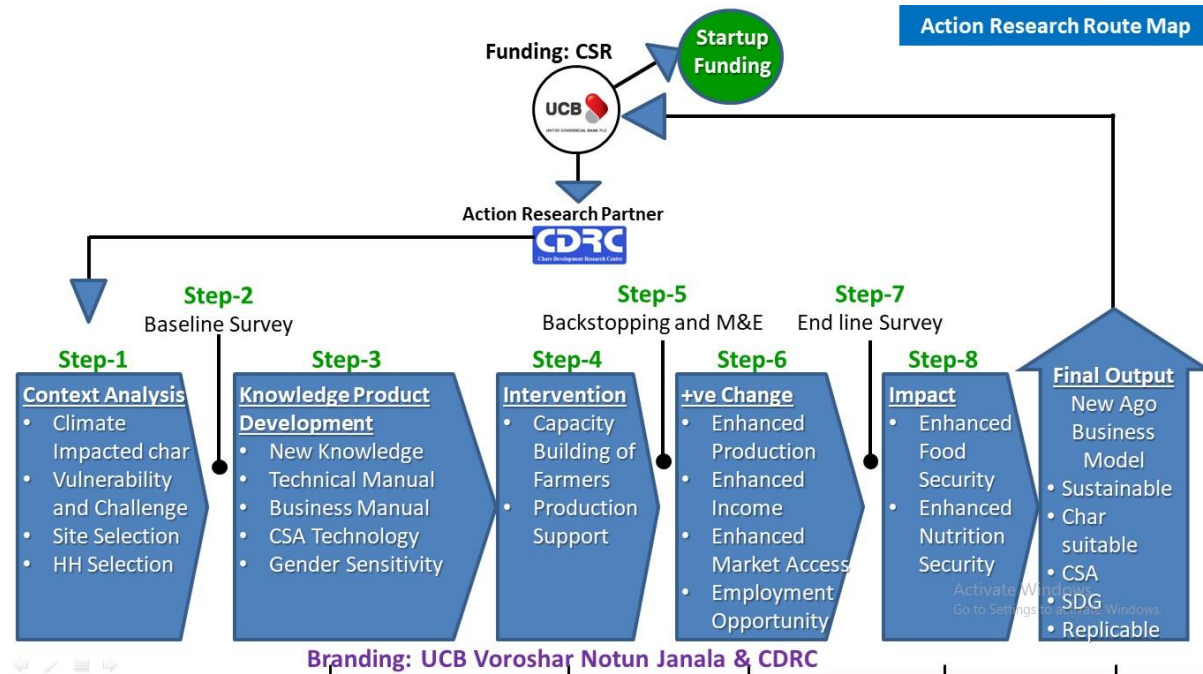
Action Research Route Map

Funding: CSR

Startup Funding

UCB

UNITED COMMERCIAL BANK PLC

Action Research Partner

CDRC

Chars Development Research Centre

Step-2
Baseline Survey

Step-5
Backstopping and M&E

Step-7
End line Survey

Step-1
Context Analysis
• Climate Impacted char
• Vulnerability and Challenge
• Site Selection
• HH Selection

Step-3
Knowledge Product Development
• New Knowledge
• Technical Manual
• Business Manual
• CSA Technology
• Gender Sensitivity

Step-4
Intervention
• Capacity Building of Farmers
• Production Support

Step-6
+ve Change
• Enhanced Production
• Enhanced Income
• Enhanced Market Access
• Employment Opportunity

Step-8
Impact
• Enhanced Food Security
• Enhanced Nutrition Security

Final Output
New Ago Business Model
• Sustainable
• Char suitable
• CSA
• SDG
• Replicable

Activate Windows
Go to Settings to activate Windows.

Branding: UCB Voroshar Notun Janala & CDRC